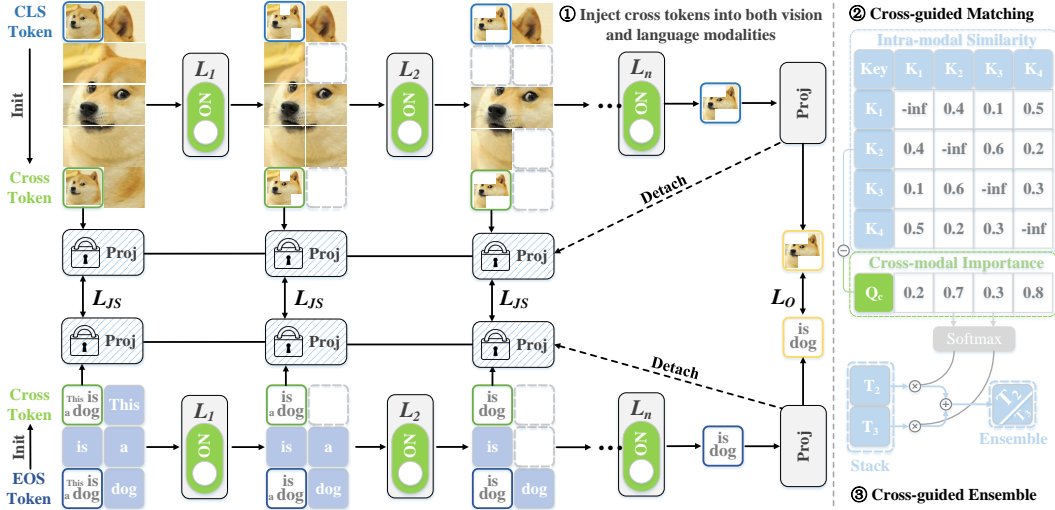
CLS Token

Init

Cross Token

① Inject cross tokens into both vision and language modalities

$L_1$ ON

$L_2$ ON

$L_n$ ON

Proj

Detach

Proj

Proj

Proj

$L_{JS}$

$L_{JS}$

$L_{JS}$

Proj

Proj

Proj

$L_O$

is dog

Detach

Cross Token

Init

EOS Token

This is a dog

This

is

a

This is a dog

dog

$L_1$ ON

is a dog

is

a

is a dog

dog

$L_2$ ON

is dog

is

is dog

dog

$L_n$ ON

is dog

Proj

② Cross-guided Matching

Intra-modal Similarity

| Key | $K_1$ | $K_2$ | $K_3$ | $K_4$ |
|---|---|---|---|---|
| $K_1$ | -inf | 0.4 | 0.1 | 0.5 |
| $K_2$ | 0.4 | -inf | 0.6 | 0.2 |
| $K_3$ | 0.1 | 0.6 | -inf | 0.3 |
| $K_4$ | 0.5 | 0.2 | 0.3 | -inf |

Cross-modal Importance

| $Q_c$ | 0.2 | 0.7 | 0.3 | 0.8 |
|---|---|---|---|---|

Softmax

$T_2$

$T_3$

Stack

Ensemble

③ Cross-guided Ensemble